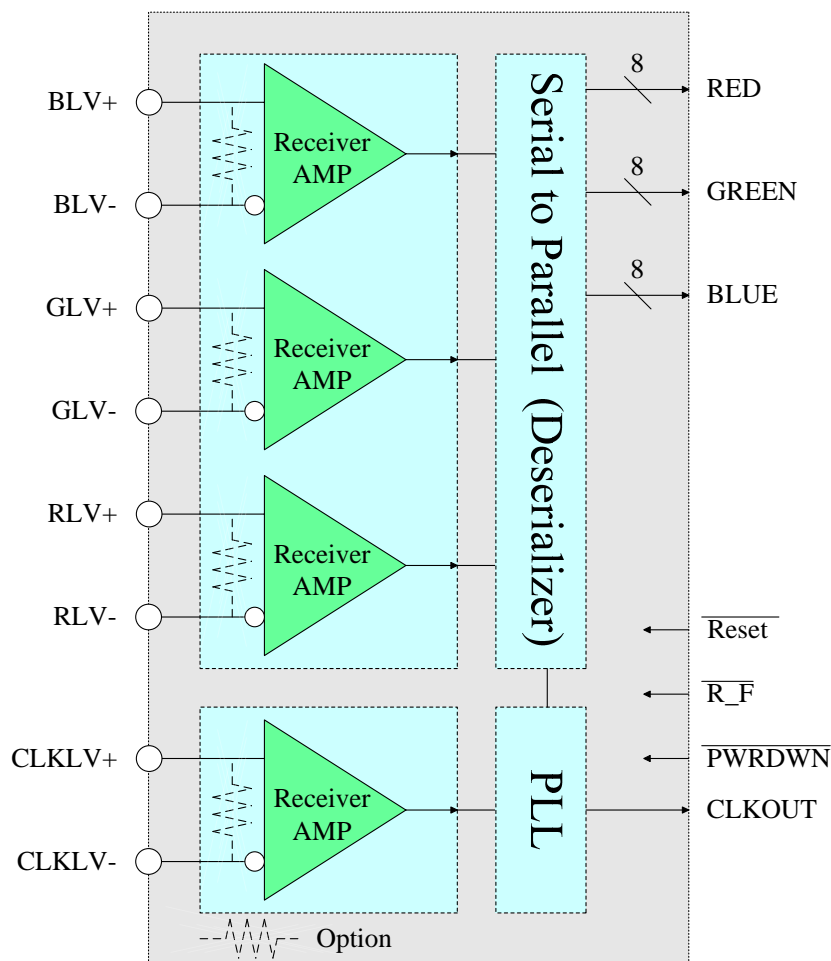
BLV+

BLV-

Receiver AMP

GLV+

GLV-

Receiver AMP

RLV+

RLV-

Receiver AMP

Serial to Parallel (Deserializer)

8

RED

8

GREEN

8

BLUE

$\overline{\text{Reset}}$

$\overline{\text{R\_F}}$

$\overline{\text{PWRDWN}}$

CLKLV+

CLKLV-

Receiver AMP

PLL

CLKOUT

Option